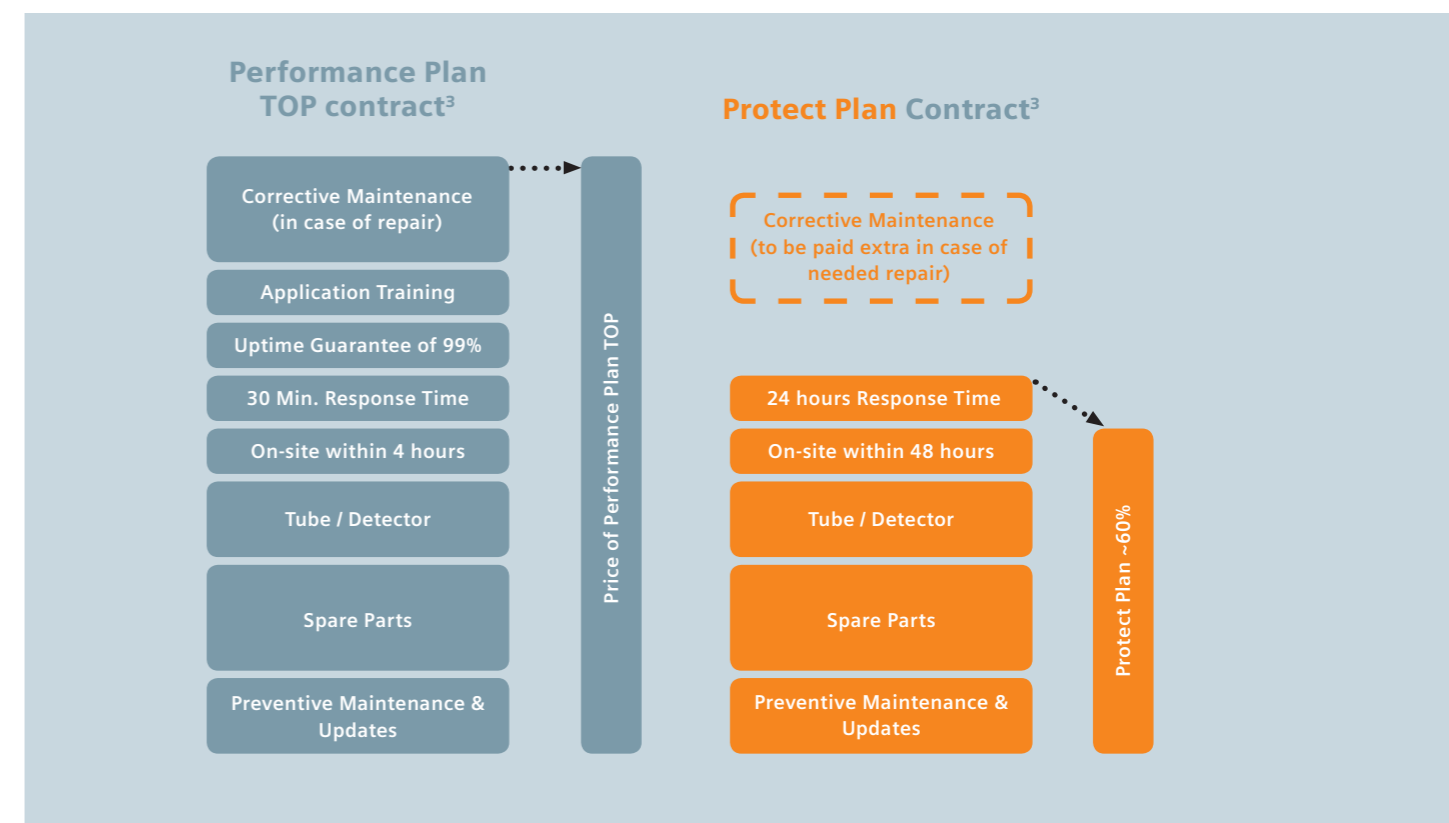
Performance Plan TOP contract$^3$

Corrective Maintenance (in case of repair)

Application Training

Uptime Guarantee of 99%

30 Min. Response Time

On-site within 4 hours

Tube / Detector

Spare Parts

Preventive Maintenance & Updates

Price of Performance Plan TOP

Protect Plan Contract$^3$

Corrective Maintenance (to be paid extra in case of needed repair)

24 hours Response Time

On-site within 48 hours

Tube / Detector

Spare Parts

Preventive Maintenance & Updates

Protect Plan ~60%